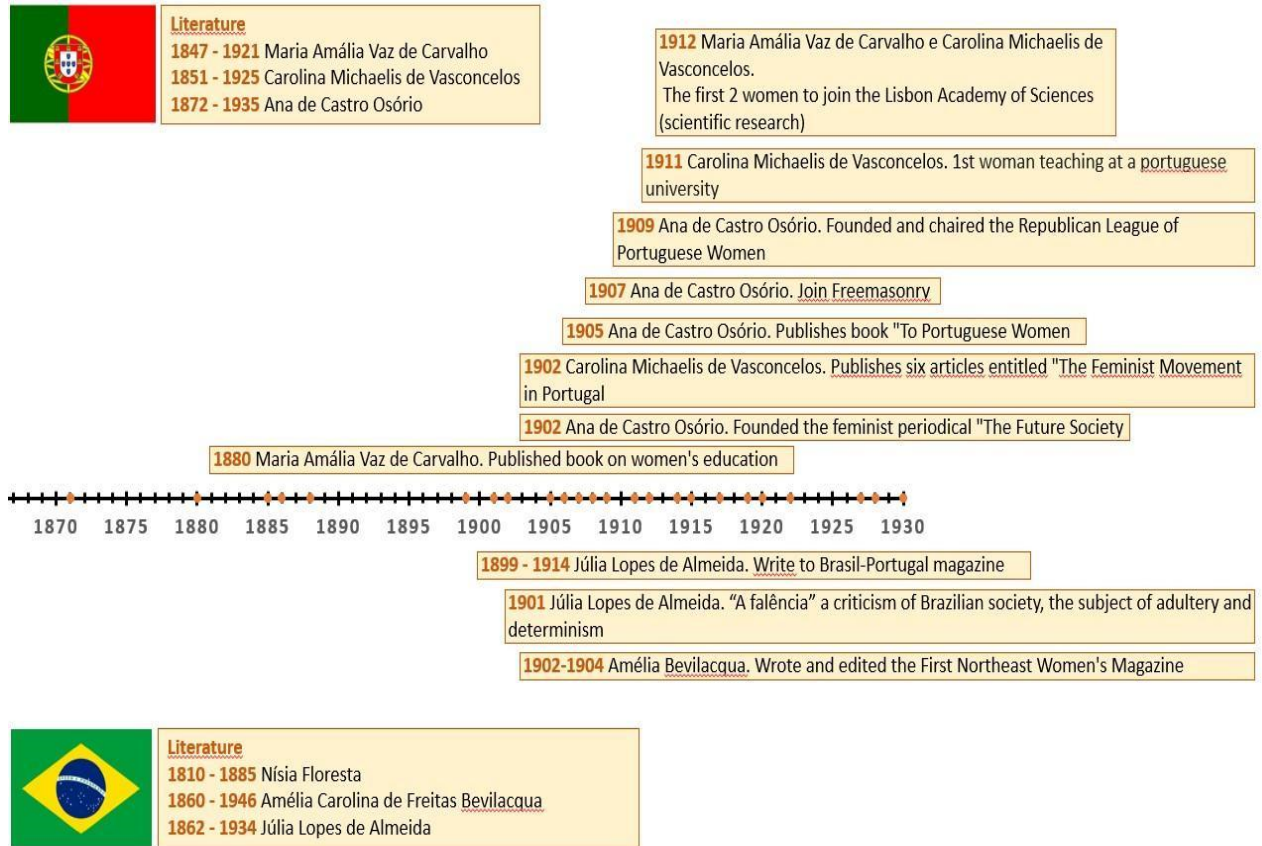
Literature
1847 - 1921 Maria Amália Vaz de Carvalho
1851 - 1925 Carolina Michaelis de Vasconcelos
1872 - 1935 Ana de Castro Osório

1912 Maria Amália Vaz de Carvalho e Carolina Michaelis de Vasconcelos.
The first 2 women to join the Lisbon Academy of Sciences (scientific research)

1911 Carolina Michaelis de Vasconcelos. 1st woman teaching at a portuguese university

1909 Ana de Castro Osório. Founded and chaired the Republican League of Portuguese Women

1907 Ana de Castro Osório. Join Freemasonry

1905 Ana de Castro Osório. Publishes book "To Portuguese Women

1902 Carolina Michaelis de Vasconcelos. Publishes six articles entitled "The Feminist Movement in Portugal

1902 Ana de Castro Osório. Founded the feminist periodical "The Future Society

1880 Maria Amália Vaz de Carvalho. Published book on women's education

1870 1875 1880 1885 1890 1895 1900 1905 1910 1915 1920 1925 1930

1899 - 1914 Júlia Lopes de Almeida. Write to Brasil-Portugal magazine

1901 Júlia Lopes de Almeida. "A falência" a criticism of Brazilian society, the subject of adultery and determinism

1902-1904 Amélia Bevilacqua. Wrote and edited the First Northeast Women's Magazine

Literature
1810 - 1885 Nísia Floresta
1860 - 1946 Amélia Carolina de Freitas Bevilacqua
1862 - 1934 Júlia Lopes de Almeida